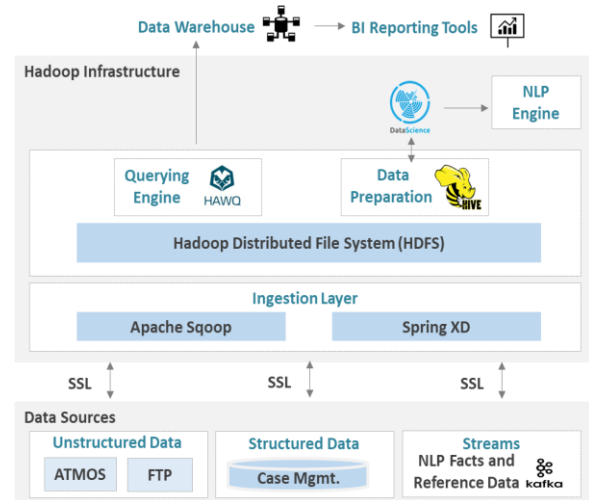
Data Warehouse

BI Reporting Tools

Hadoop Infrastructure

DataScience

NLP Engine

Querying Engine

HAWQ

Data Preparation

HIVE

Hadoop Distributed File System (HDFS)

Ingestion Layer

Apache Sqoop

Spring XD

SSL

SSL

SSL

Data Sources

Unstructured Data

ATMOS

FTP

Structured Data

Case Mgmt.

Streams

NLP Facts and Reference Data

kafka